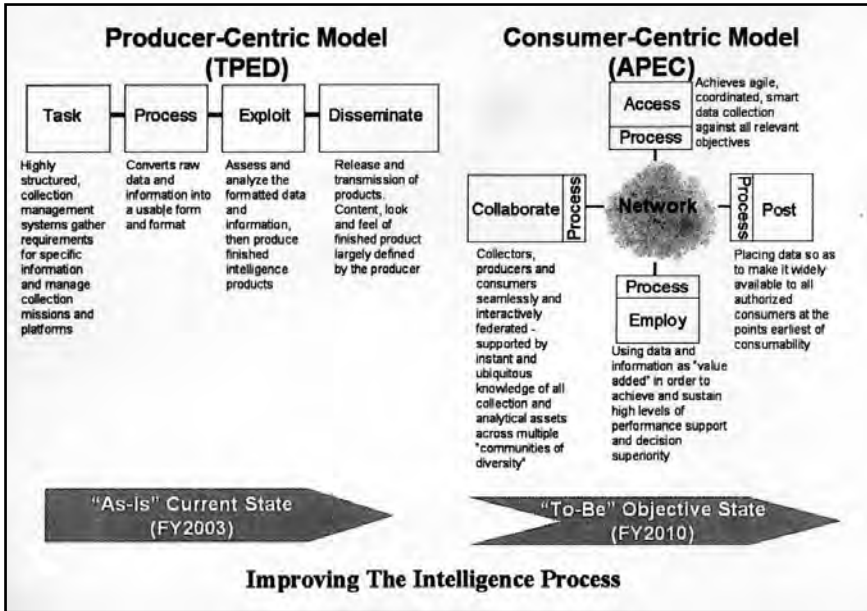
Producer-Centric Model (TPED)

Task

Process

Exploit

Disseminate

Highly structured, collection management systems gather requirements for specific information and manage collection missions and platforms

Converts raw data and information into a usable form and format

Assess and analyze the formatted data and information, then produce finished intelligence products

Release and transmission of products. Content, look and feel of finished product largely defined by the producer

Consumer-Centric Model (APEC)

Access

Process

Achieves agile, coordinated, smart data collection against all relevant objectives

Collaborate

Process

Network

Process

Post

Collectors, producers and consumers seamlessly and interactively federated - supported by instant and ubiquitous knowledge of all collection and analytical assets across multiple "communities of diversity"

Process

Employ

Placing data so as to make it widely available to all authorized consumers at the points earliest of consumability

Using data and information as "value added" in order to achieve and sustain high levels of performance support and decision superiority

"As-Is" Current State (FY2003)

"To-Be" Objective State (FY2010)

Improving The Intelligence Process